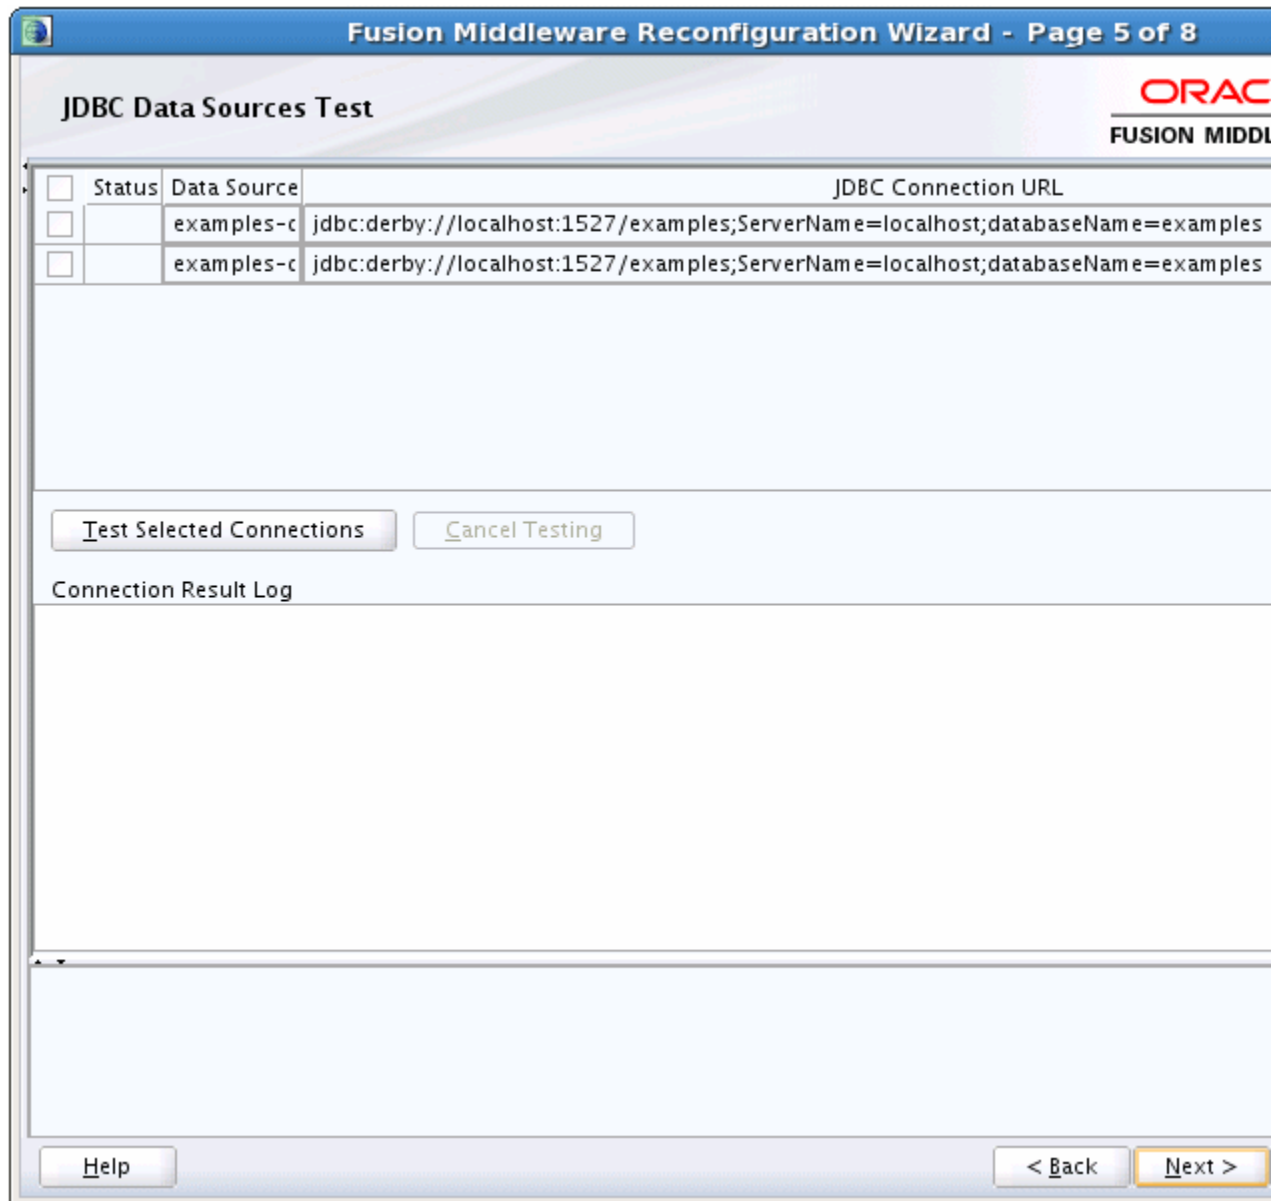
Fusion Middleware Reconfiguration Wizard - Page 5 of 8

JDBC Data Sources Test

ORAC
FUSION MIDDL

| | Status | Data Source | JDBC Connection URL |
|---|---|---|---|
| | | examples-c | jdbc:derby://localhost:1527/examples;ServerName=localhost;databaseName=examples |
| | | examples-c | jdbc:derby://localhost:1527/examples;ServerName=localhost;databaseName=examples |

Test Selected Connections
Cancel Testing

Connection Result Log

Help
< Back
Next >